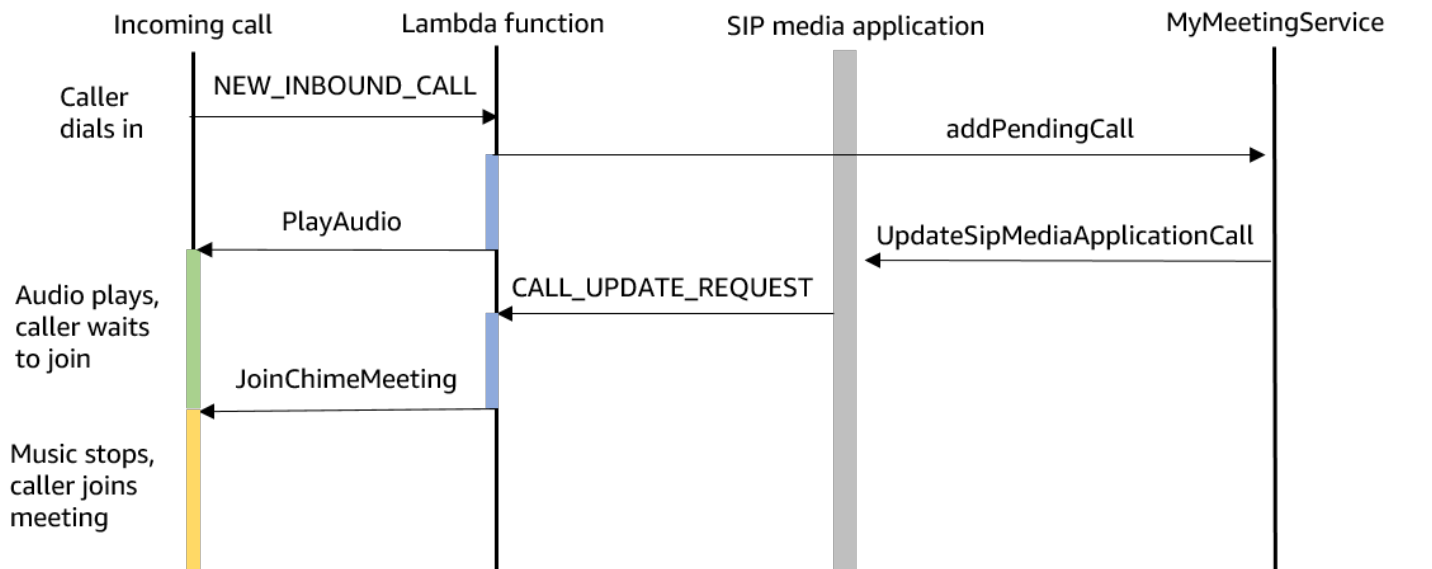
Incoming call

Lambda function

SIP media application

MyMeetingService

Caller dials in

NEW_INBOUND_CALL

addPendingCall

PlayAudio

UpdateSipMediaApplicationCall

Audio plays, caller waits to join

CALL_UPDATE_REQUEST

JoinChimeMeeting

Music stops, caller joins meeting